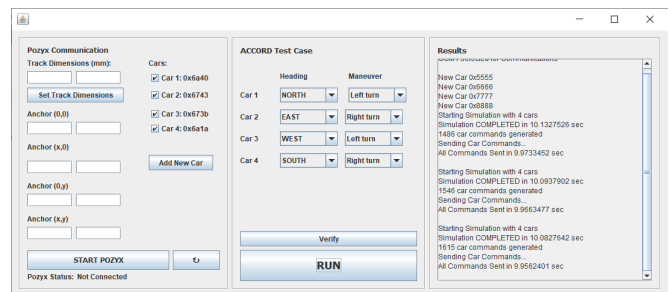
Pozyx Communication

Track Dimensions (mm):

Set Track Dimensions

Anchor (0,0)

Anchor (x,0)

Anchor (0,y)

Anchor (x,y)

START POZYX

↻

Pozyx Status: Not Connected

Cars:

Car 1: 0x6a40

Car 2: 0x6743

Car 3: 0x673b

Car 4: 0x6a1a

Add New Car

ACCORD Test Case

| | Heading | Maneuver |
|---|---|---|
| Car 1 | NORTH | Left turn |
| Car 2 | EAST | Right turn |
| Car 3 | WEST | Left turn |
| Car 4 | SOUTH | Right turn |

Verify

RUN

Results

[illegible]

New Car 0x5555
New Car 0x6666
New Car 0x7777
New Car 0x8888
Starting Simulation with 4 cars
Simulation COMPLETED in 10.1327526 sec
1486 car commands generated
Sending Car Commands...
All Commands Sent in 9.9733452 sec

Starting Simulation with 4 cars
Simulation COMPLETED in 10.0937902 sec
1546 car commands generated
Sending Car Commands...
All Commands Sent in 9.9663477 sec

Starting Simulation with 4 cars
Simulation COMPLETED in 10.0827642 sec
1615 car commands generated
Sending Car Commands...
All Commands Sent in 9.9562401 sec